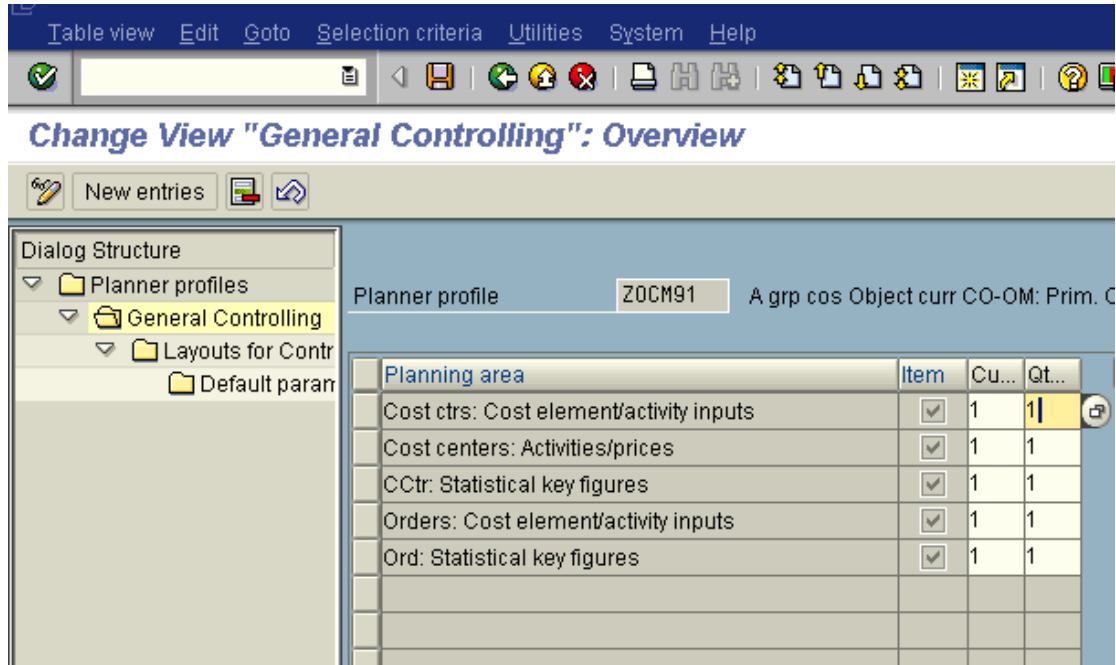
Table view Edit Goto Selection criteria Utilities System Help

Change View "General Controlling": Overview

New entries

Dialog Structure
Planner profiles
General Controlling
Layouts for Contr
Default param

Planner profile ZOCM91 A grp cos Object curr CO-OM: Prim. C

| Planning area | Item | Cu... | Qt... |
|---|---|---|---|
| Cost ctrs: Cost element/activity inputs | ✓ | 1 | 1 |
| Cost centers: Activities/prices | ✓ | 1 | 1 |
| CCtr: Statistical key figures | ✓ | 1 | 1 |
| Orders: Cost element/activity inputs | ✓ | 1 | 1 |
| Ord: Statistical key figures | ✓ | 1 | 1 |